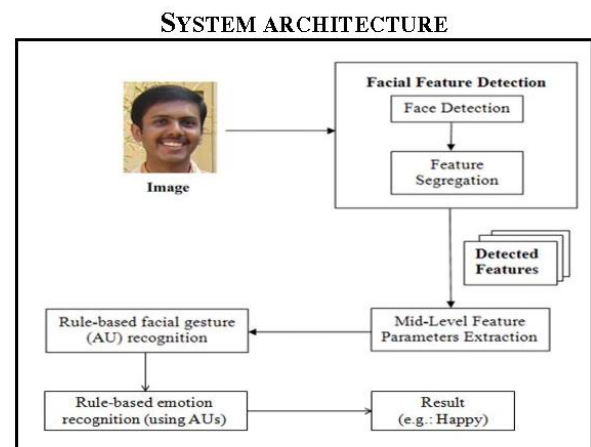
SYSTEM ARCHITECTURE

Image

Facial Feature Detection

Face Detection

Feature Segregation

Detected Features

Mid-Level Feature Parameters Extraction

Rule-based facial gesture (AU) recognition

Rule-based emotion recognition (using AUs)

Result (e.g.: Happy)